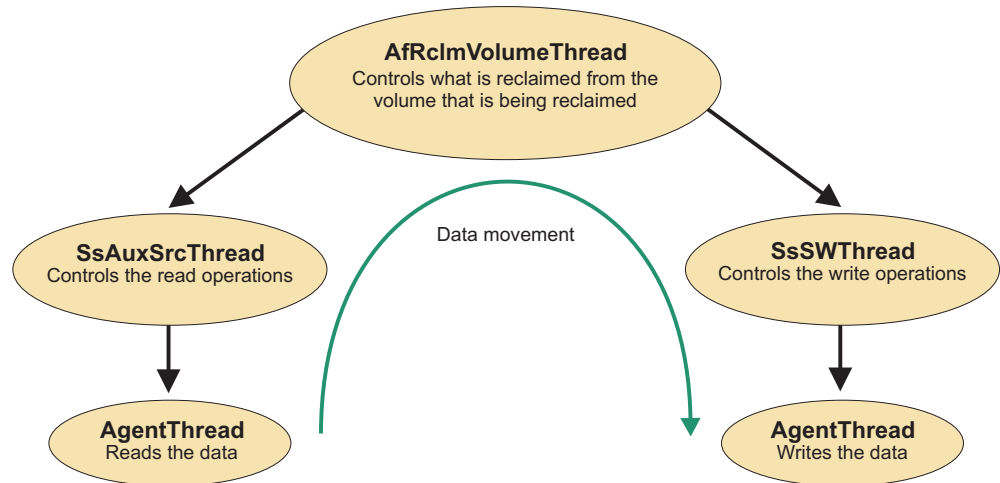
AfRclmVolumeThread
Controls what is reclaimed from the volume that is being reclaimed

SsAuxSrcThread
Controls the read operations

Data movement

SsSWThread
Controls the write operations

AgentThread
Reads the data

AgentThread
Writes the data